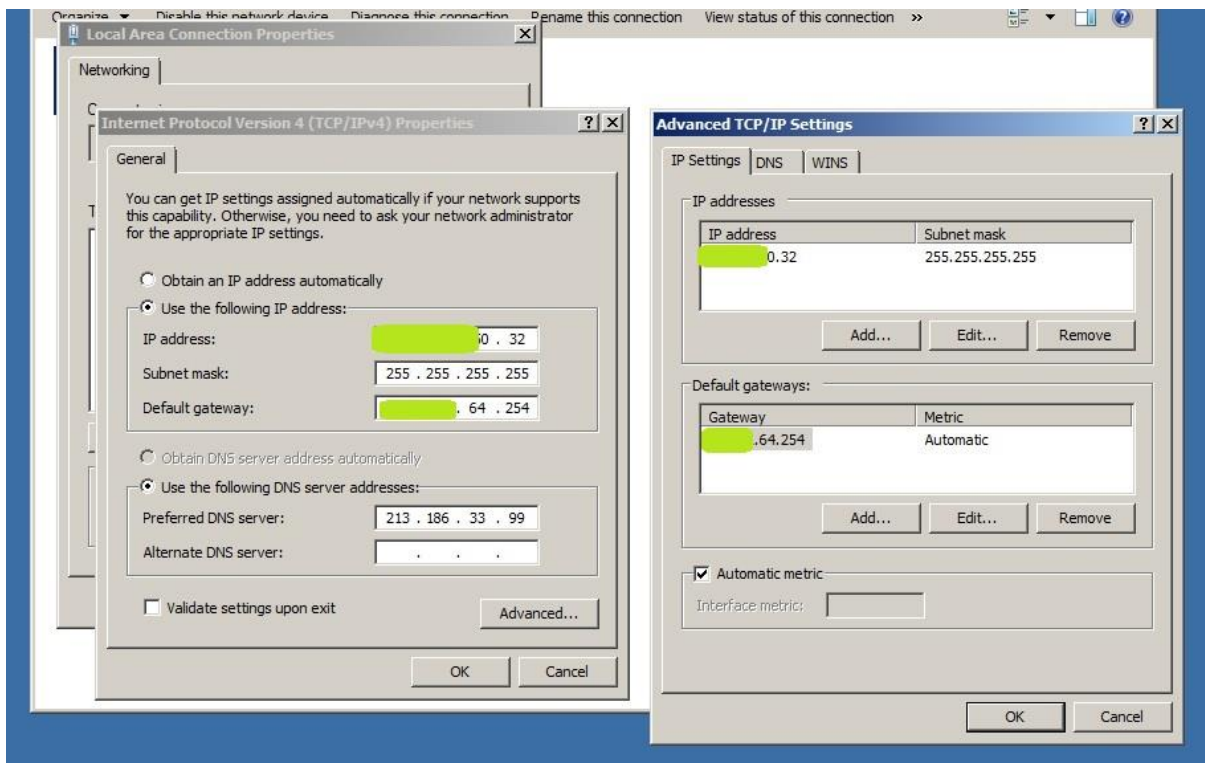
Organize ▾ Disable this network device Diagnose this connection Rename this connection View status of this connection »

Local Area Connection Properties

Networking

Internet Protocol Version 4 (TCP/IPv4) Properties

General

You can get IP settings assigned automatically if your network supports this capability. Otherwise, you need to ask your network administrator for the appropriate IP settings.

Obtain an IP address automatically

Use the following IP address:

IP address: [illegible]0 . 32

Subnet mask: 255 . 255 . 255 . 255

Default gateway: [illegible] . 64 . 254

Obtain DNS server address automatically

Use the following DNS server addresses:

Preferred DNS server: 213 . 186 . 33 . 99

Alternate DNS server: . . .

Validate settings upon exit

Advanced...

OK Cancel

Advanced TCP/IP Settings

IP Settings DNS WINS

IP addresses

| IP address | Subnet mask |
|---|---|
| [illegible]0.32 | 255.255.255.255 |

Add... Edit... Remove

Default gateways:

| Gateway | Metric |
|---|---|
| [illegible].64.254 | Automatic |

Add... Edit... Remove

Automatic metric

Interface metric:

OK Cancel